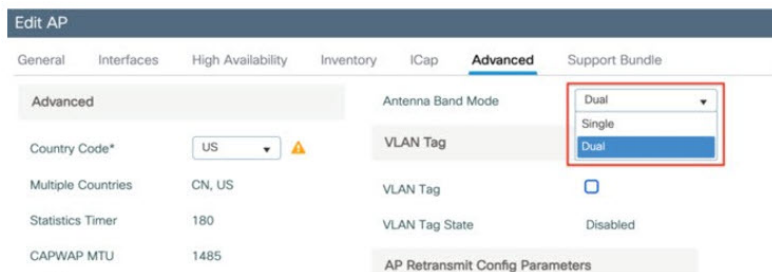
Edit AP

General Interfaces High Availability Inventory ICap Advanced Support Bundle

Advanced

Country Code* US

Multiple Countries CN, US

Statistics Timer 180

CAPWAP MTU 1485

Antenna Band Mode Dual

Single

Dual

VLAN Tag

VLAN Tag

VLAN Tag State Disabled

AP Retransmit Config Parameters